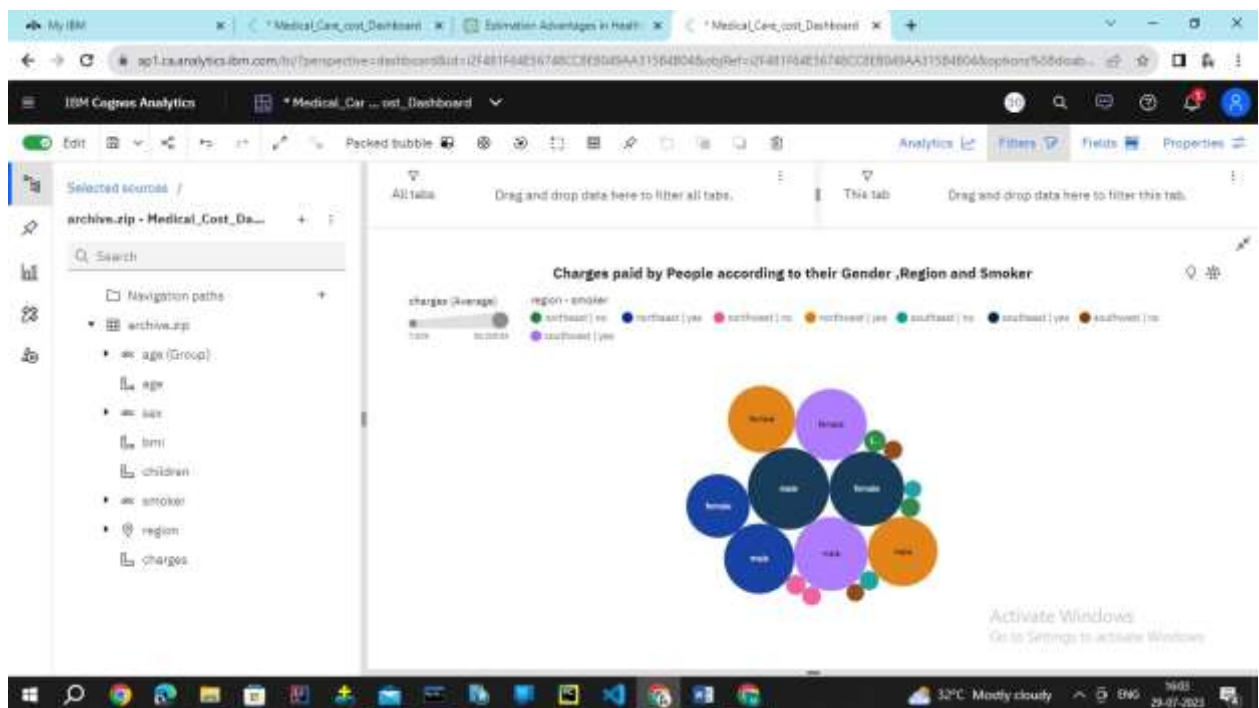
My IBM | * Medical_Care_cost_Dashboard | Estimation Advantages in Health | * Medical_Care_cost_Dashboard

ap1.ca.analytics.ibm.com/bi/?perspective=dashboard&id=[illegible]

IBM Cognos Analytics | * Medical_Car ... ost_Dashboard

Edit | Packed bubble | Analytics | Filters | Fields | Properties

Selected sources /

archive.zip - Medical_Cost_Da...

Search

Navigation paths

archive.zip

age (Group)

age

sex

bmi

children

smoker

region

charges

All tabs | Drag and drop data here to filter all tabs.

This tab | Drag and drop data here to filter this tab.

Charges paid by People according to their Gender ,Region and Smoker

charges (Average)

region - smoker

northeast | no | northeast | yes | northwest | no | northwest | yes | southeast | no | southeast | yes | southwest | no | southwest | yes

female | female | male | female | female | male | male | male

Activate Windows
Go to Settings to activate Windows.

32°C Mostly cloudy | ENG | 16:03 | 29-07-2023